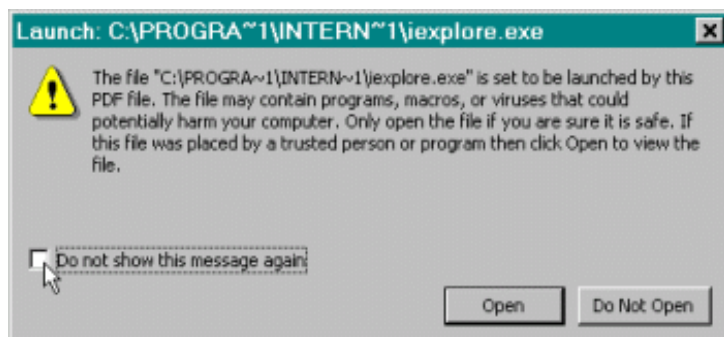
Launch: C:\PROGRA~1\INTERN~1\iexplore.exe

The file "C:\PROGRA~1\INTERN~1\iexplore.exe" is set to be launched by this PDF file. The file may contain programs, macros, or viruses that could potentially harm your computer. Only open the file if you are sure it is safe. If this file was placed by a trusted person or program then click Open to view the file.

Do not show this message again

Open

Do Not Open